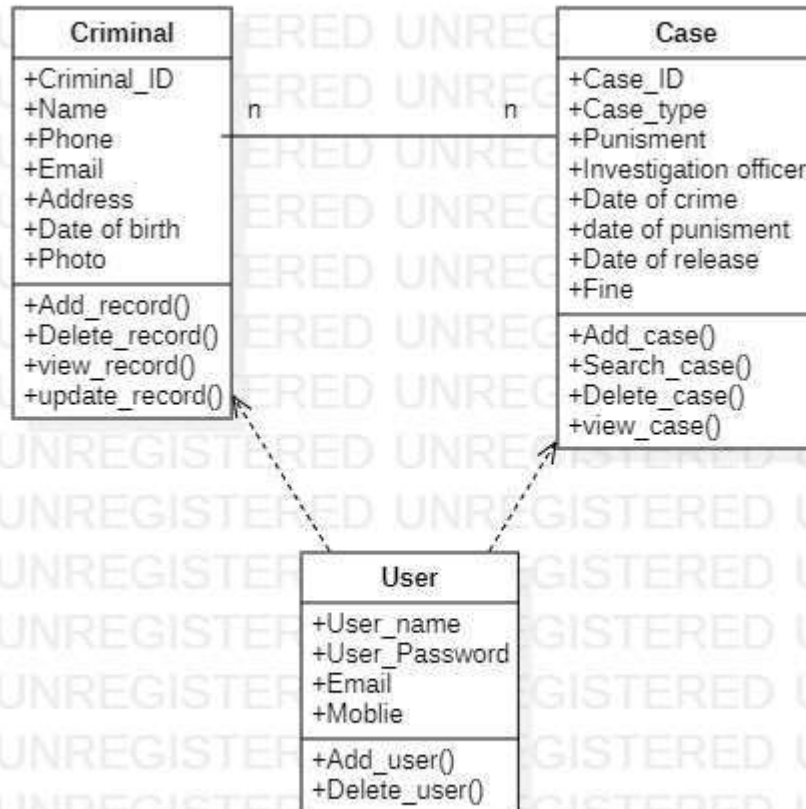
Criminal

+Criminal_ID
+Name
+Phone
+Email
+Address
+Date of birth
+Photo

+Add_record()
+Delete_record()
+view_record()
+update_record()

n

n

Case

+Case_ID
+Case_type
+Punisment
+Investigation officer
+Date of crime
+date of punisment
+Date of release
+Fine

+Add_case()
+Search_case()
+Delete_case()
+view_case()

User

+User_name
+User_Password
+Email
+Moblie

+Add_user()
+Delete_user()

UNREGISTERED UNREGISTERED UNREGISTERED